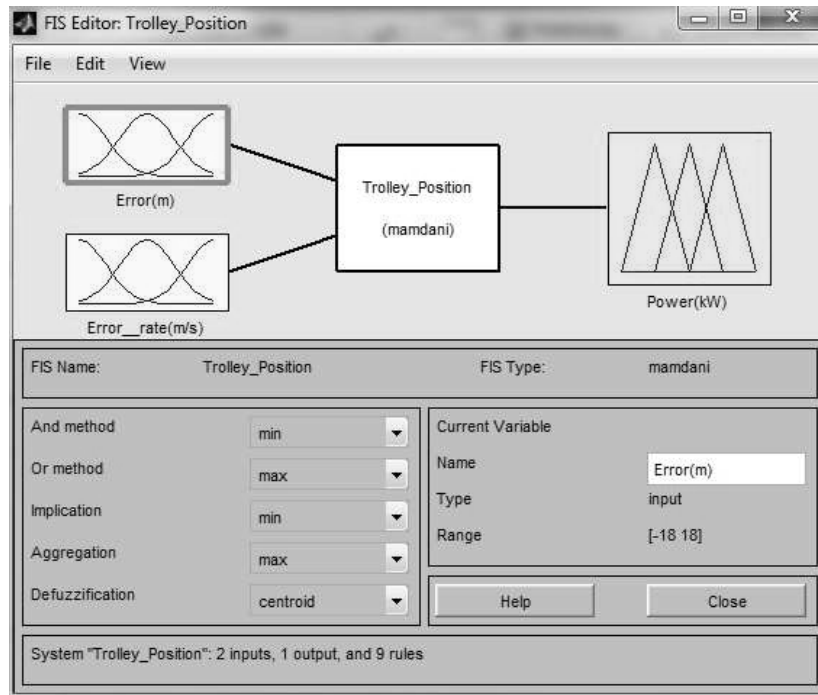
FIS Editor: Trolley_Position

File Edit View

Error(m)

Error__rate(m/s)

Trolley_Position

(mamdani)

Power(kW)

FIS Name: Trolley_Position

FIS Type: mamdani

And method min

Or method max

Implication min

Aggregation max

Defuzzification centroid

Current Variable

Name Error(m)

Type input

Range [-18 18]

Help

Close

System "Trolley_Position": 2 inputs, 1 output, and 9 rules